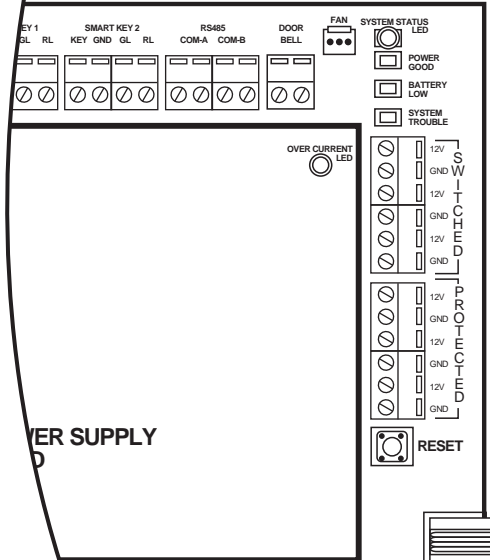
EY 1
GL RL

SMART KEY 2
KEY GND GL RL

RS485
COM-A COM-B

DOOR
BELL

FAN

SYSTEM STATUS
LED

POWER
GOOD

BATTERY
LOW

SYSTEM
TROUBLE

OVER CURRENT
LED

12V
GND
12V
GND
12V
GND

SWITCHED

12V
GND
12V
GND
12V
GND

PROTECTED

VER SUPPLY
D

RESET